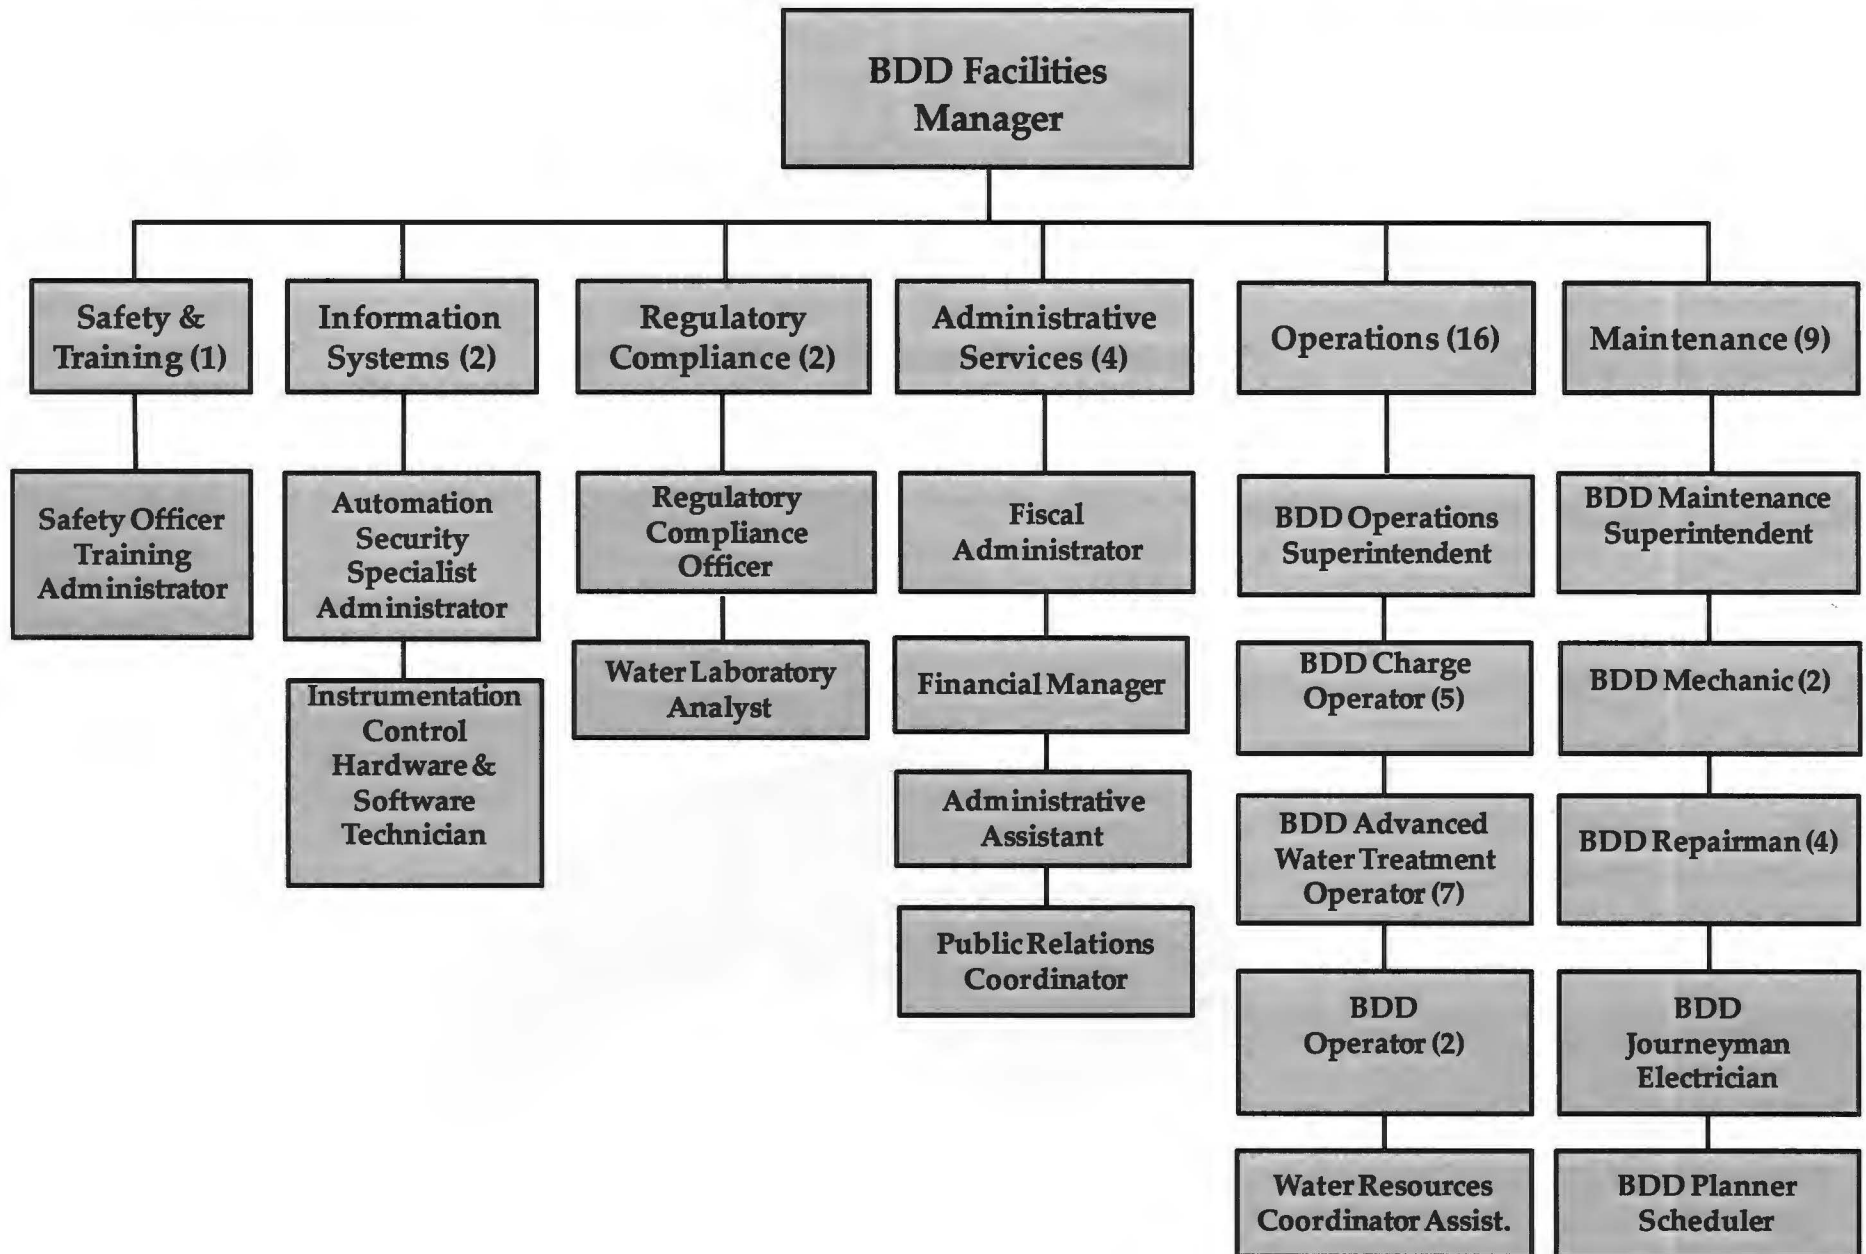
BDD Facilities Manager

Safety & Training (1)

Safety Officer Training Administrator

Information Systems (2)

Automation Security Specialist Administrator

Instrumentation Control Hardware & Software Technician

Regulatory Compliance (2)

Regulatory Compliance Officer

Water Laboratory Analyst

Administrative Services (4)

Fiscal Administrator

Financial Manager

Administrative Assistant

Public Relations Coordinator

Operations (16)

BDD Operations Superintendent

BDD Charge Operator (5)

BDD Advanced Water Treatment Operator (7)

BDD Operator (2)

Water Resources Coordinator Assist.

Maintenance (9)

BDD Maintenance Superintendent

BDD Mechanic (2)

BDD Repairman (4)

BDD Journeyman Electrician

BDD Planner Scheduler